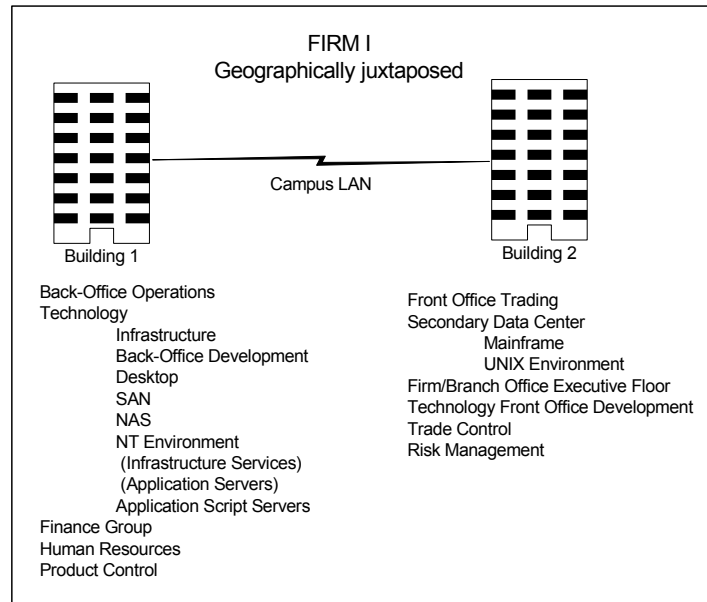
FIRM I
Geographically juxtaposed

Campus LAN

Building 1

Building 2

Back-Office Operations
Technology
Infrastructure
Back-Office Development
Desktop
SAN
NAS
NT Environment
(Infrastructure Services)
(Application Servers)
Application Script Servers
Finance Group
Human Resources
Product Control

Front Office Trading
Secondary Data Center
Mainframe
UNIX Environment
Firm/Branch Office Executive Floor
Technology Front Office Development
Trade Control
Risk Management